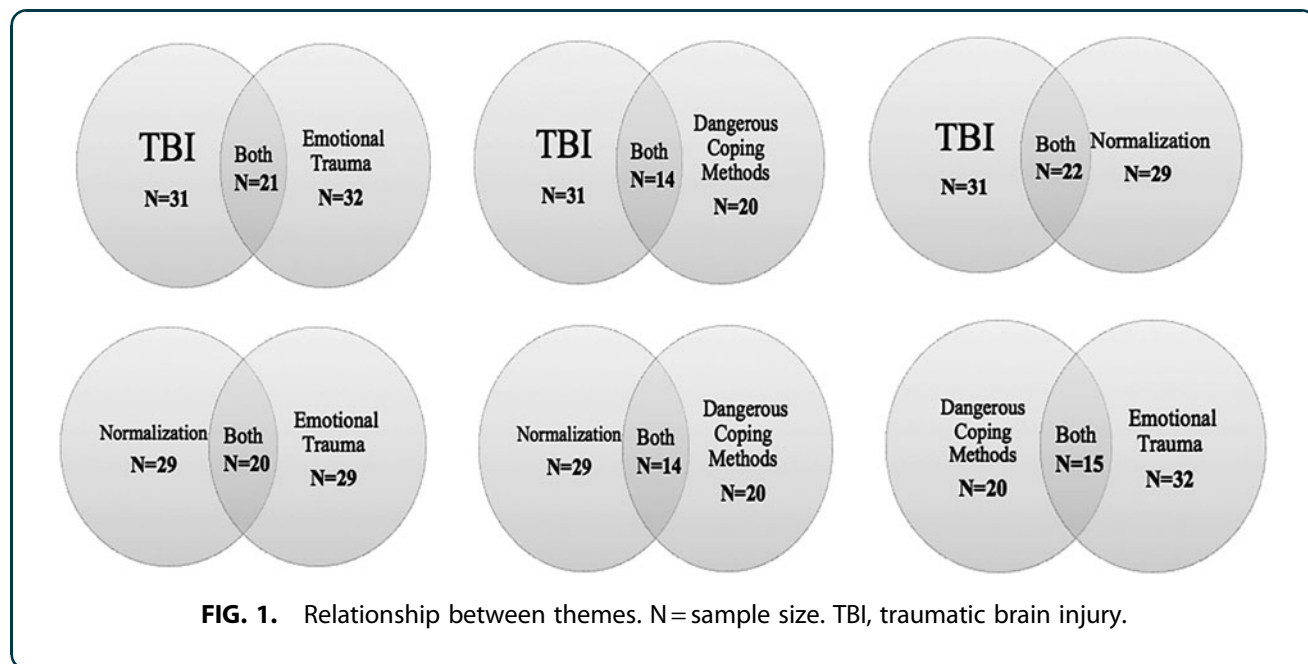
TBI
N=31
Both
N=21
Emotional Trauma
N=32

TBI
N=31
Both
N=14
Dangerous Coping Methods
N=20

TBI
N=31
Both
N=22
Normalization
N=29

Normalization
N=29
Both
N=20
Emotional Trauma
N=29

Normalization
N=29
Both
N=14
Dangerous Coping Methods
N=20

Dangerous Coping Methods
N=20
Both
N=15
Emotional Trauma
N=32

FIG. 1. Relationship between themes. N = sample size. TBI, traumatic brain injury.